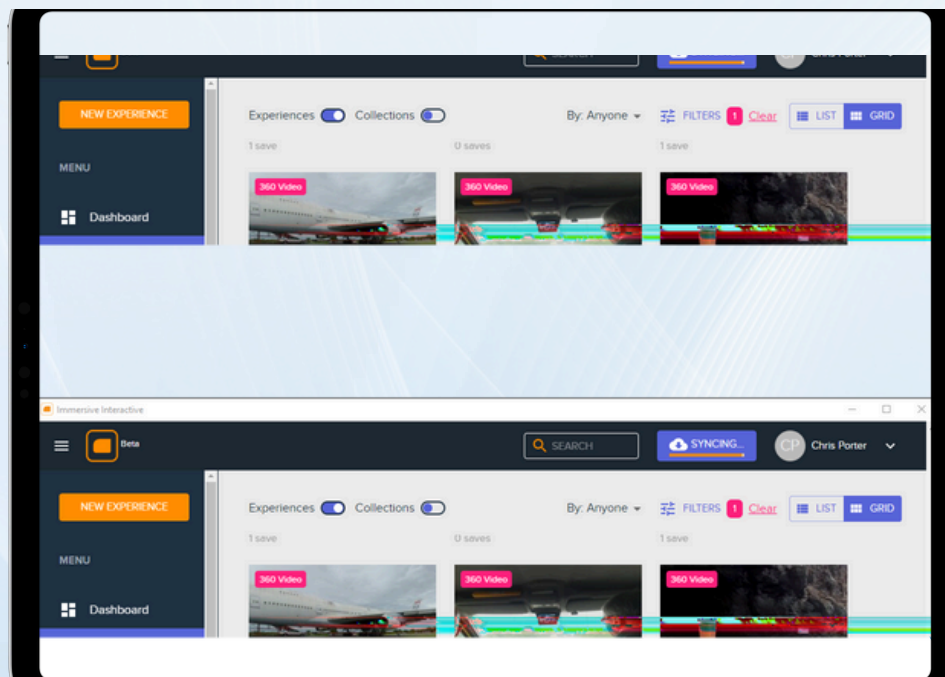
SEARCH

Chris Porter

NEW EXPERIENCE

MENU

Dashboard

Experiences Collections

By: Anyone

FILTERS 1 Clear

LIST GRID

1 save

0 saves

1 save

360 Video

360 Video

360 Video

Immersive Interactive

Beta

SEARCH

SYNCING...

CP Chris Porter

NEW EXPERIENCE

MENU

Dashboard

Experiences Collections

By: Anyone

FILTERS 1 Clear

LIST GRID

1 save

0 saves

1 save

360 Video

360 Video

360 Video